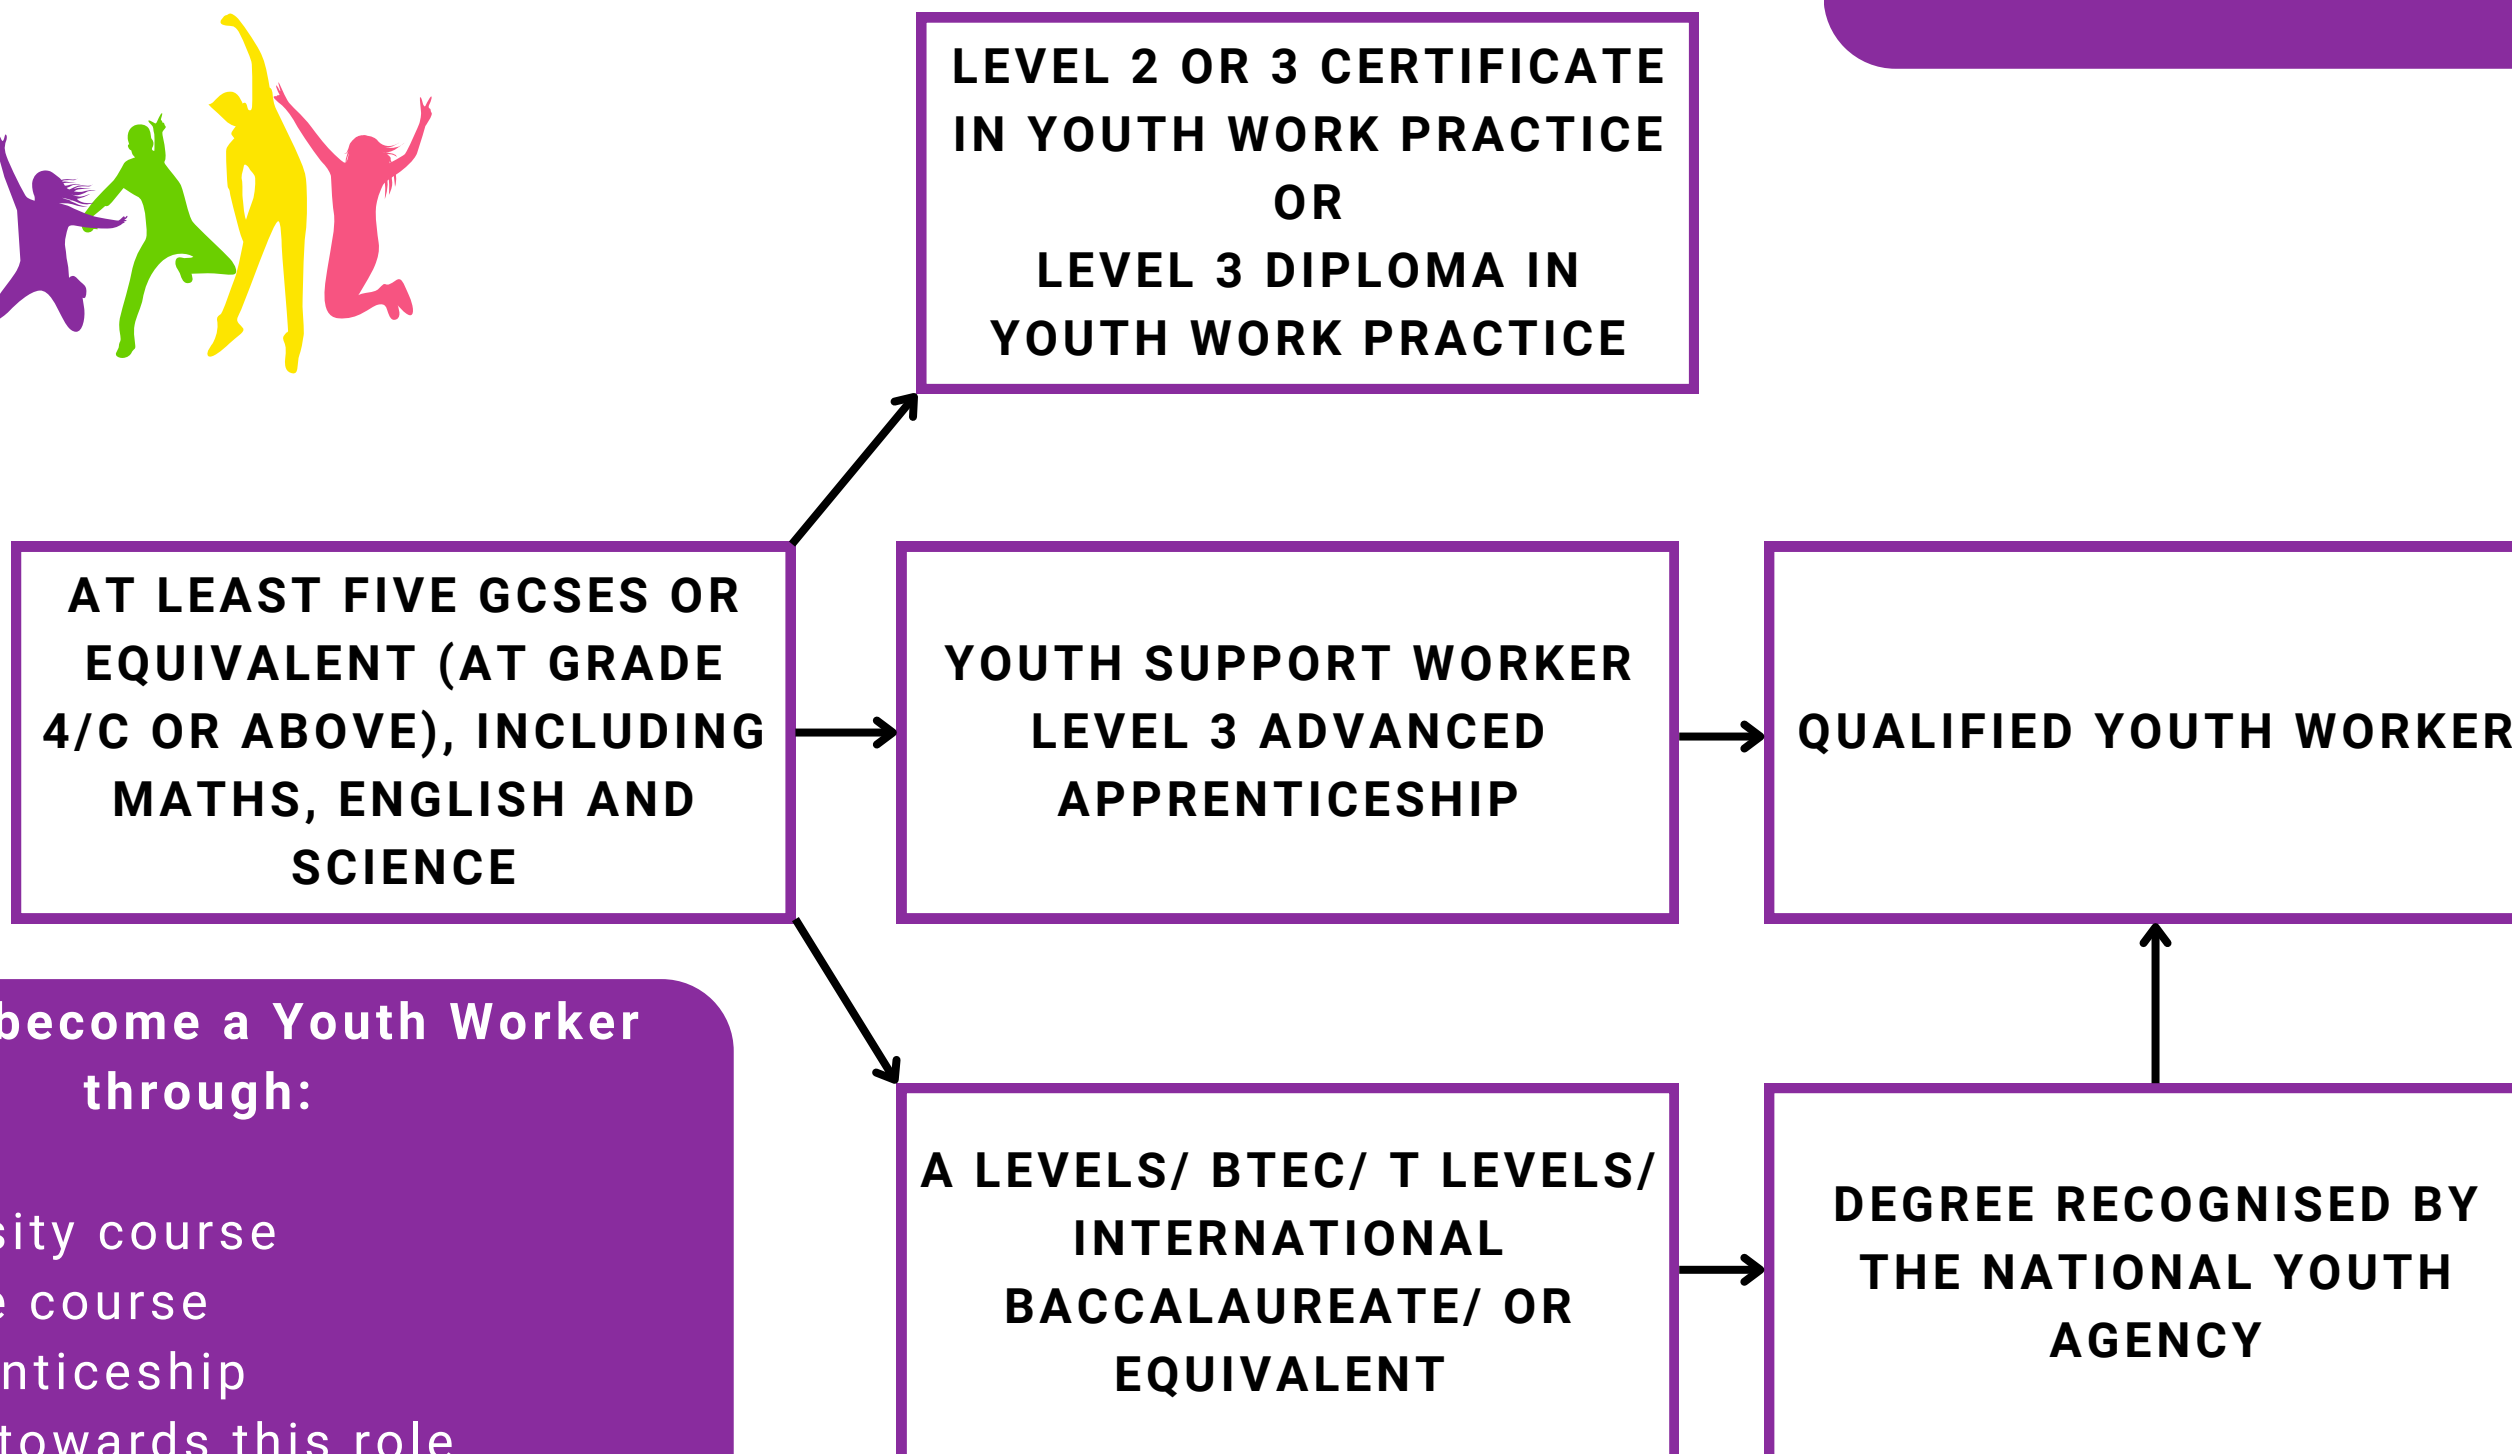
LEVEL 2 OR 3 CERTIFICATE IN YOUTH WORK PRACTICE
OR
LEVEL 3 DIPLOMA IN YOUTH WORK PRACTICE

AT LEAST FIVE GCSES OR EQUIVALENT (AT GRADE 4/C OR ABOVE), INCLUDING MATHS, ENGLISH AND SCIENCE

YOUTH SUPPORT WORKER LEVEL 3 ADVANCED APPRENTICESHIP

QUALIFIED YOUTH WORKER

become a Youth Worker through:

sity course
e course
nticeship
towards this role

A LEVELS/ BTEC/ T LEVELS/ INTERNATIONAL BACCALAUREATE/ OR EQUIVALENT

DEGREE RECOGNISED BY THE NATIONAL YOUTH AGENCY